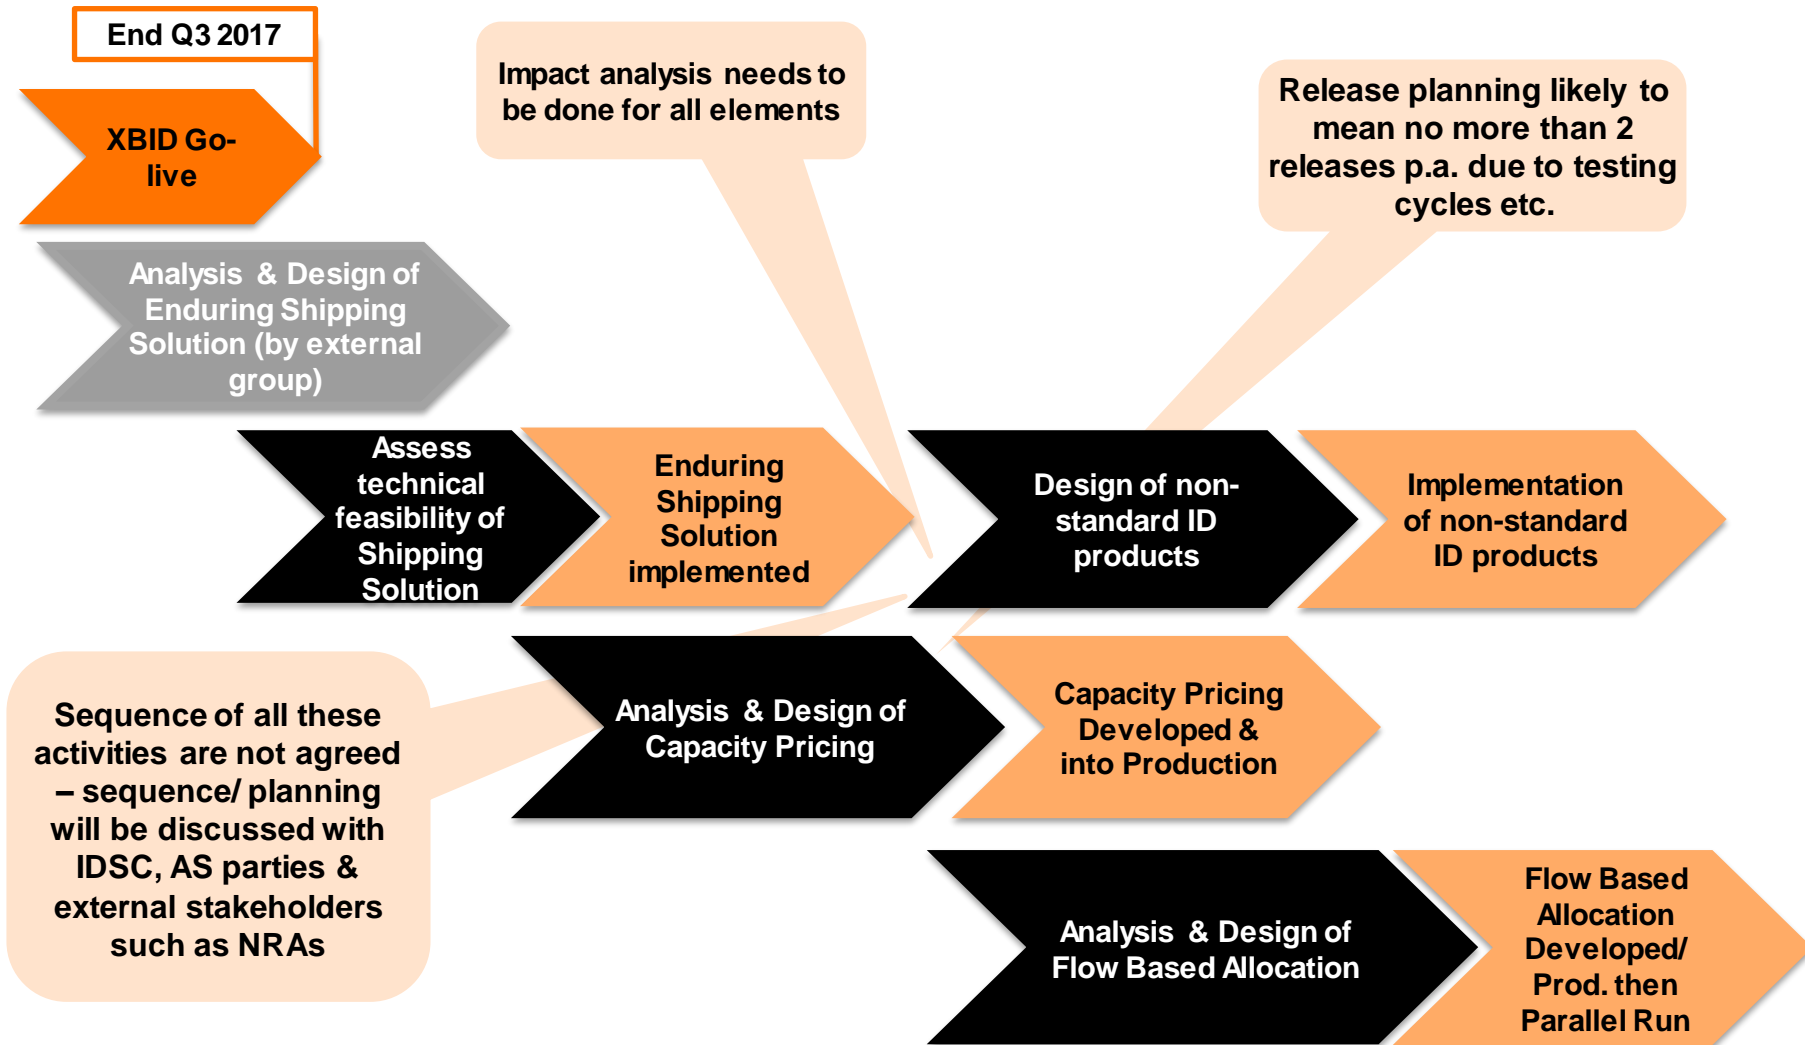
End Q3 2017

XBID Go-live

Impact analysis needs to be done for all elements

Release planning likely to mean no more than 2 releases p.a. due to testing cycles etc.

Analysis & Design of Enduring Shipping Solution (by external group)

Assess technical feasibility of Shipping Solution

Enduring Shipping Solution implemented

Design of non-standard ID products

Implementation of non-standard ID products

Sequence of all these activities are not agreed – sequence/ planning will be discussed with IDSC, AS parties & external stakeholders such as NRAs

Analysis & Design of Capacity Pricing

Capacity Pricing Developed & into Production

Analysis & Design of Flow Based Allocation

Flow Based Allocation Developed/ Prod. then Parallel Run